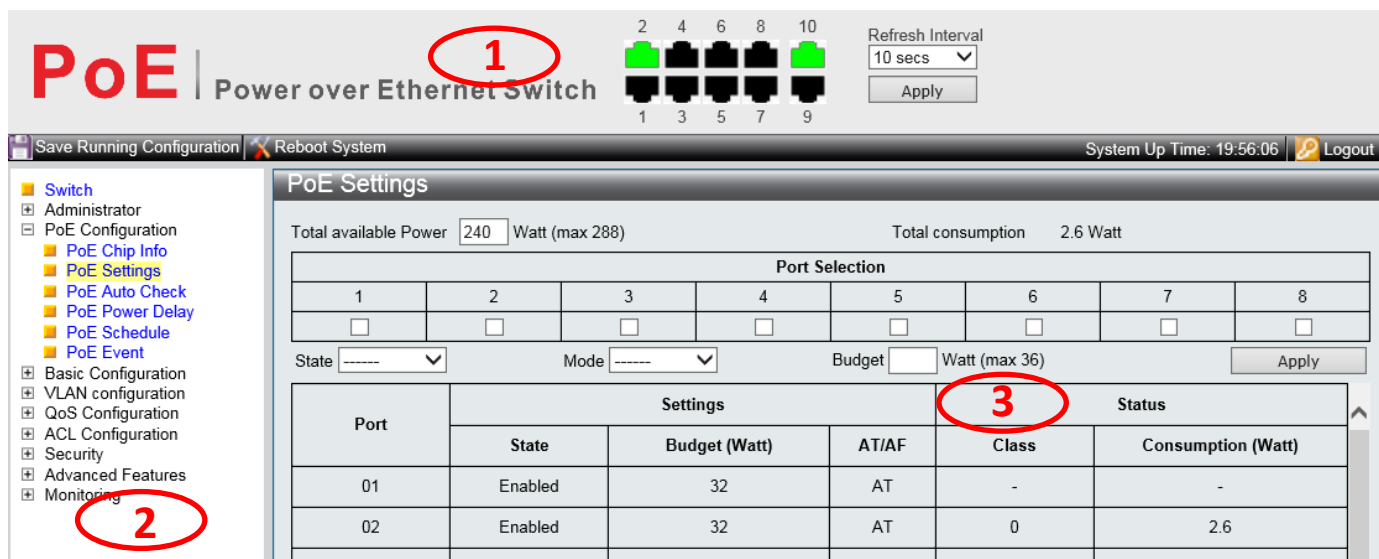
PoE | Power over Ethernet Switch

1

2 4 6 8 10

1 3 5 7 9

Refresh Interval
10 secs
Apply

Save Running Configuration Reboot System System Up Time: 19:56:06 Logout

Switch
Administrator
PoE Configuration
PoE Chip Info
PoE Settings
PoE Auto Check
PoE Power Delay
PoE Schedule
PoE Event
Basic Configuration
VLAN configuration
QoS Configuration
ACL Configuration
Security
Advanced Features
Monitoring

2

PoE Settings

Total available Power 240 Watt (max 288) Total consumption 2.6 Watt

| Port Selection | | | | | | | |
|---|---|---|---|---|---|---|---|
| 1 | 2 | 3 | 4 | 5 | 6 | 7 | 8 |
| ☐ | ☐ | ☐ | ☐ | ☐ | ☐ | ☐ | ☐ |

State ------ Mode ------ Budget Watt (max 36) Apply

3

| Port | Settings | | | Status | |
|---|---|---|---|---|---|
| | State | Budget (Watt) | AT/AF | Class | Consumption (Watt) |
| 01 | Enabled | 32 | AT | - | - |
| 02 | Enabled | 32 | AT | 0 | 2.6 |